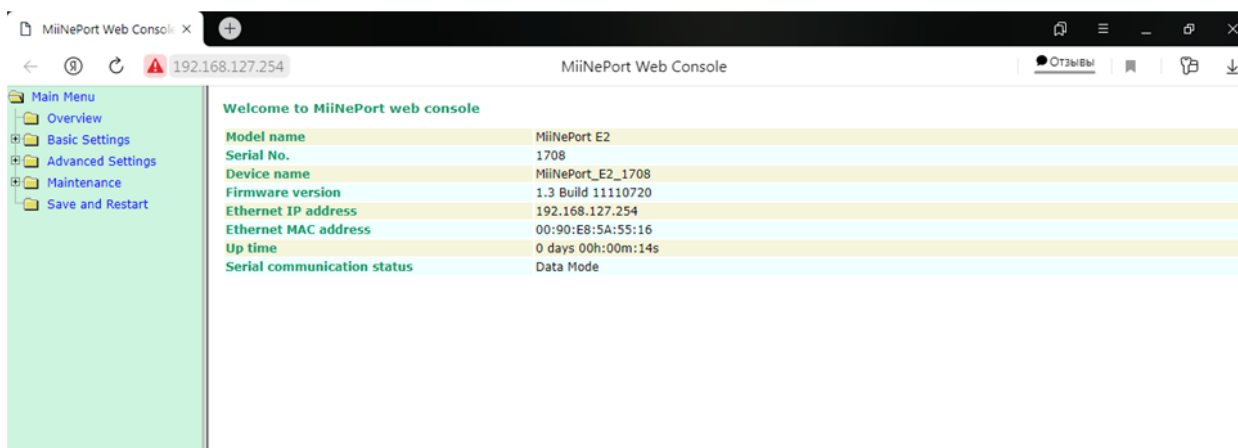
MiiNePort Web Console ×

192.168.127.254

MiiNePort Web Console

Отзывы

Main Menu
Overview
Basic Settings
Advanced Settings
Maintenance
Save and Restart

Welcome to MiiNePort web console

| Model name | MiiNePort E2 |
|---|---|
| Serial No. | 1708 |
| Device name | MiiNePort_E2_1708 |
| Firmware version | 1.3 Build 11110720 |
| Ethernet IP address | 192.168.127.254 |
| Ethernet MAC address | 00:90:E8:5A:55:16 |
| Up time | 0 days 00h:00m:14s |
| Serial communication status | Data Mode |